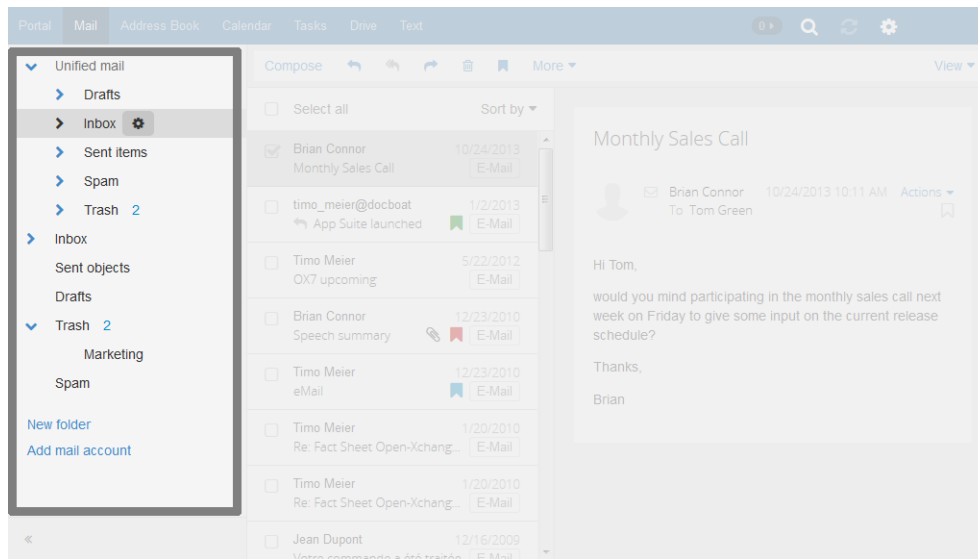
Portal Mail Address Book Calendar Tasks Drive Text

0

Unified mail
Drafts
Inbox
Sent items
Spam
Trash 2
Inbox
Sent objects
Drafts
Trash 2
Marketing
Spam

New folder
Add mail account

«

Compose More View

Select all Sort by

Brian Connor 10/24/2013
Monthly Sales Call E-Mail

timo_meier@docboat 1/2/2013
App Suite launched E-Mail

Timo Meier 5/22/2012
OX7 upcoming E-Mail

Brian Connor 12/23/2010
Speech summary E-Mail

Timo Meier 12/23/2010
eMail E-Mail

Timo Meier 1/20/2010
Re: Fact Sheet Open-Xchang... E-Mail

Timo Meier 1/20/2010
Re: Fact Sheet Open-Xchang... E-Mail

Jean Dupont 12/16/2009
Votre commande a été traitée E-Mail

Monthly Sales Call

Brian Connor 10/24/2013 10:11 AM Actions
To Tom Green

Hi Tom,

would you mind participating in the monthly sales call next week on Friday to give some input on the current release schedule?

Thanks,

Brian